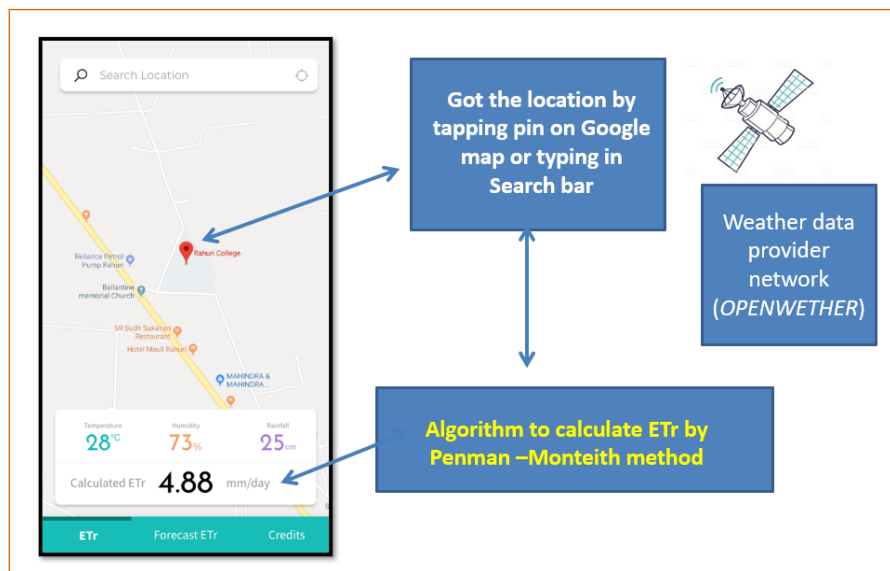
Search Location

Rahuri College

Reliance Petrol Pump Rahuri

Ballantine memorial Church

SR Sudh Sakahari Restaurant

Hotel Mauli Rahuri

MAHINDRA & MAHINDRA...

Temperature
28°C

Humidity
73%

Rainfall
25cm

Calculated ETr 4.88 mm/day

ETr Forecast ETr Credits

Got the location by tapping pin on Google map or typing in Search bar

Weather data provider network (OPENWETHER)

Algorithm to calculate ETr by Penman –Monteith method